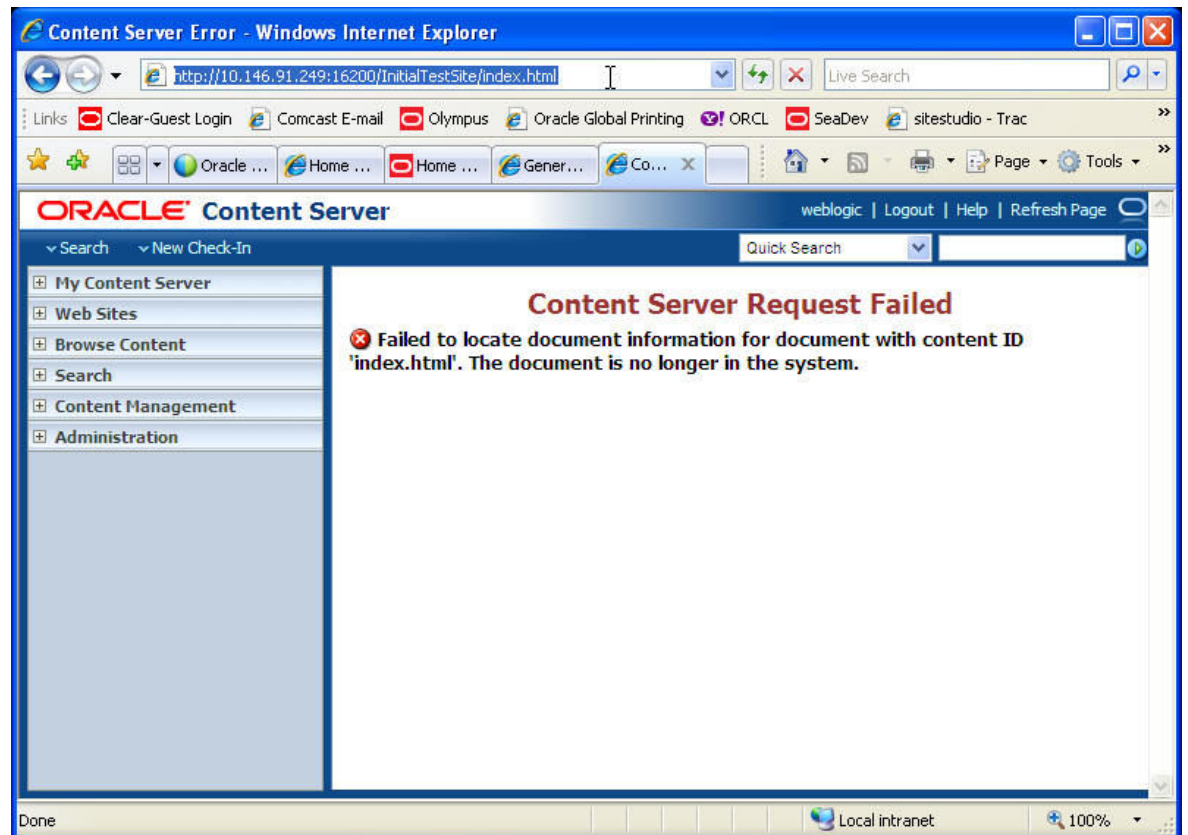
Content Server Error - Windows Internet Explorer

http://10.146.91.249:16200/InitialTestSite/index.html

Live Search

Links Clear-Guest Login Comcast E-mail Olympus Oracle Global Printing ORCL SeaDev sitestudio - Trac

Oracle ... Home ... Home ... Gener... Co...

Page Tools

ORACLE Content Server

weblogic | Logout | Help | Refresh Page

Search New Check-In

Quick Search

My Content Server
Web Sites
Browse Content
Search
Content Management
Administration

Content Server Request Failed

Failed to locate document information for document with content ID 'index.html'. The document is no longer in the system.

Done

Local intranet

100%